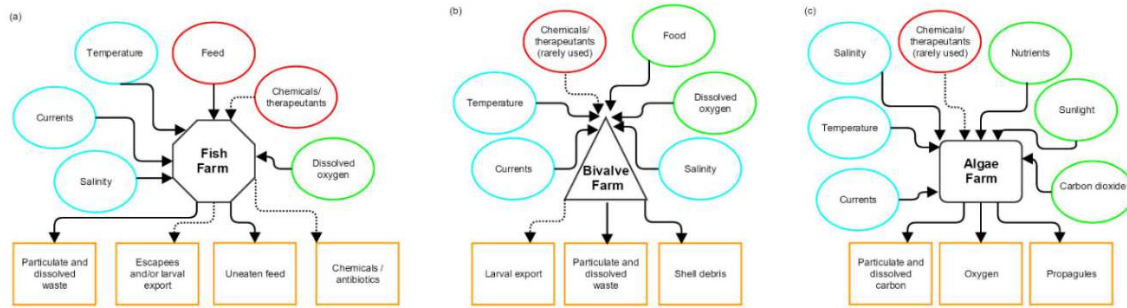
(a)

Temperature

Feed

Chemicals/ therapeutants

Currents

Fish Farm

Salinity

Dissolved oxygen

Particulate and dissolved waste

Escapees and/or larval export

Uneaten feed

Chemicals / antibiotics

(b)

Chemicals/ therapeutants (rarely used)

Food

Temperature

Dissolved oxygen

Currents

Bivalve Farm

Salinity

Larval export

Particulate and dissolved waste

Shell debris

(c)

Salinity

Chemicals/ therapeutants (rarely used)

Nutrients

Sunlight

Temperature

Algae Farm

Currents

Carbon dioxide

Particulate and dissolved carbon

Oxygen

Propagules